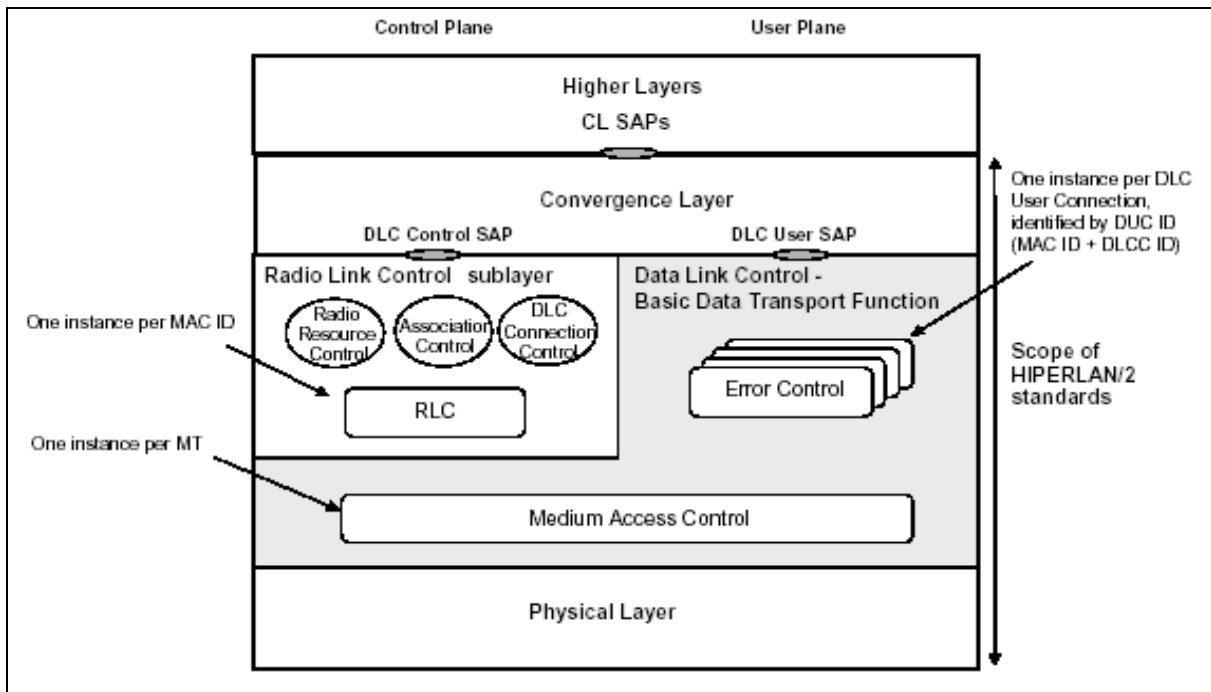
Control Plane

User Plane

Higher Layers

CL SAPs

Convergence Layer

One instance per DLC User Connection, identified by DUC ID (MAC ID + DLCC ID)

DLC Control SAP

DLC User SAP

Radio Link Control sublayer

Data Link Control - Basic Data Transport Function

One instance per MAC ID

Radio Resource Control

Association Control

DLC Connection Control

Scope of HIPERLAN/2 standards

Error Control

RLC

One instance per MT

Medium Access Control

Physical Layer